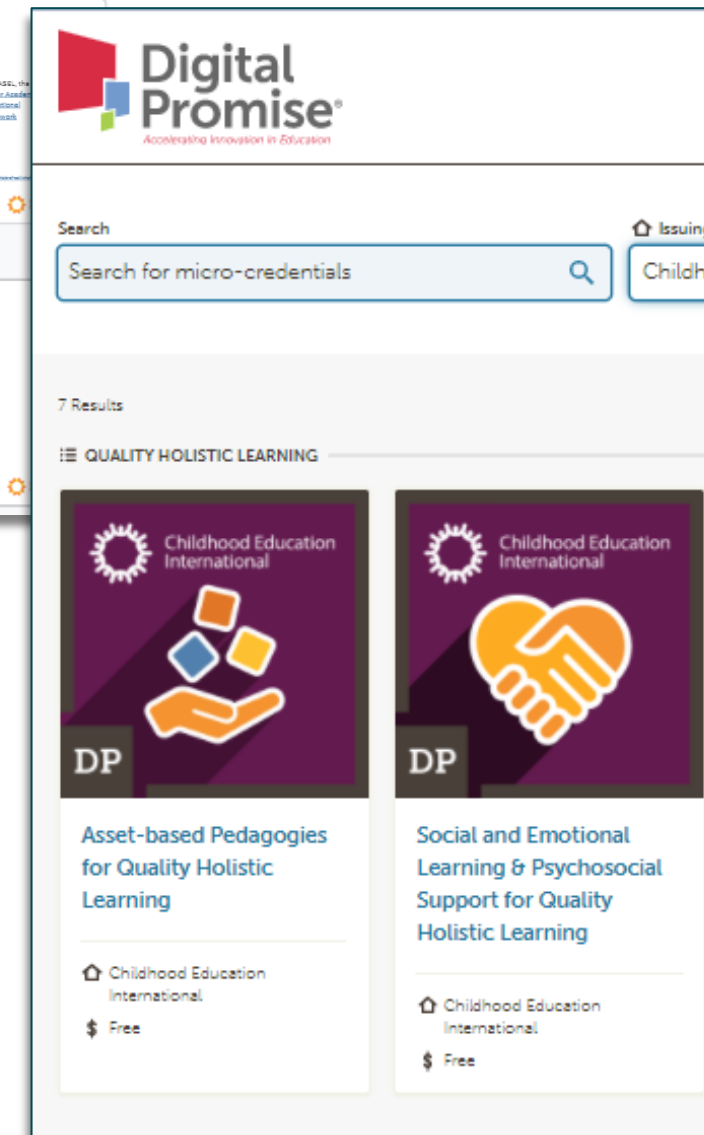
Digital Promise®
Accelerating Innovation in Education

Search
Search for micro-credentials

Issuin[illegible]
Childh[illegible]

7 Results

QUALITY HOLISTIC LEARNING

Childhood Education International
DP

Asset-based Pedagogies for Quality Holistic Learning

Childhood Education International
$ Free

Childhood Education International
DP

Social and Emotional Learning & Psychosocial Support for Quality Holistic Learning

Childhood Education International
$ Free